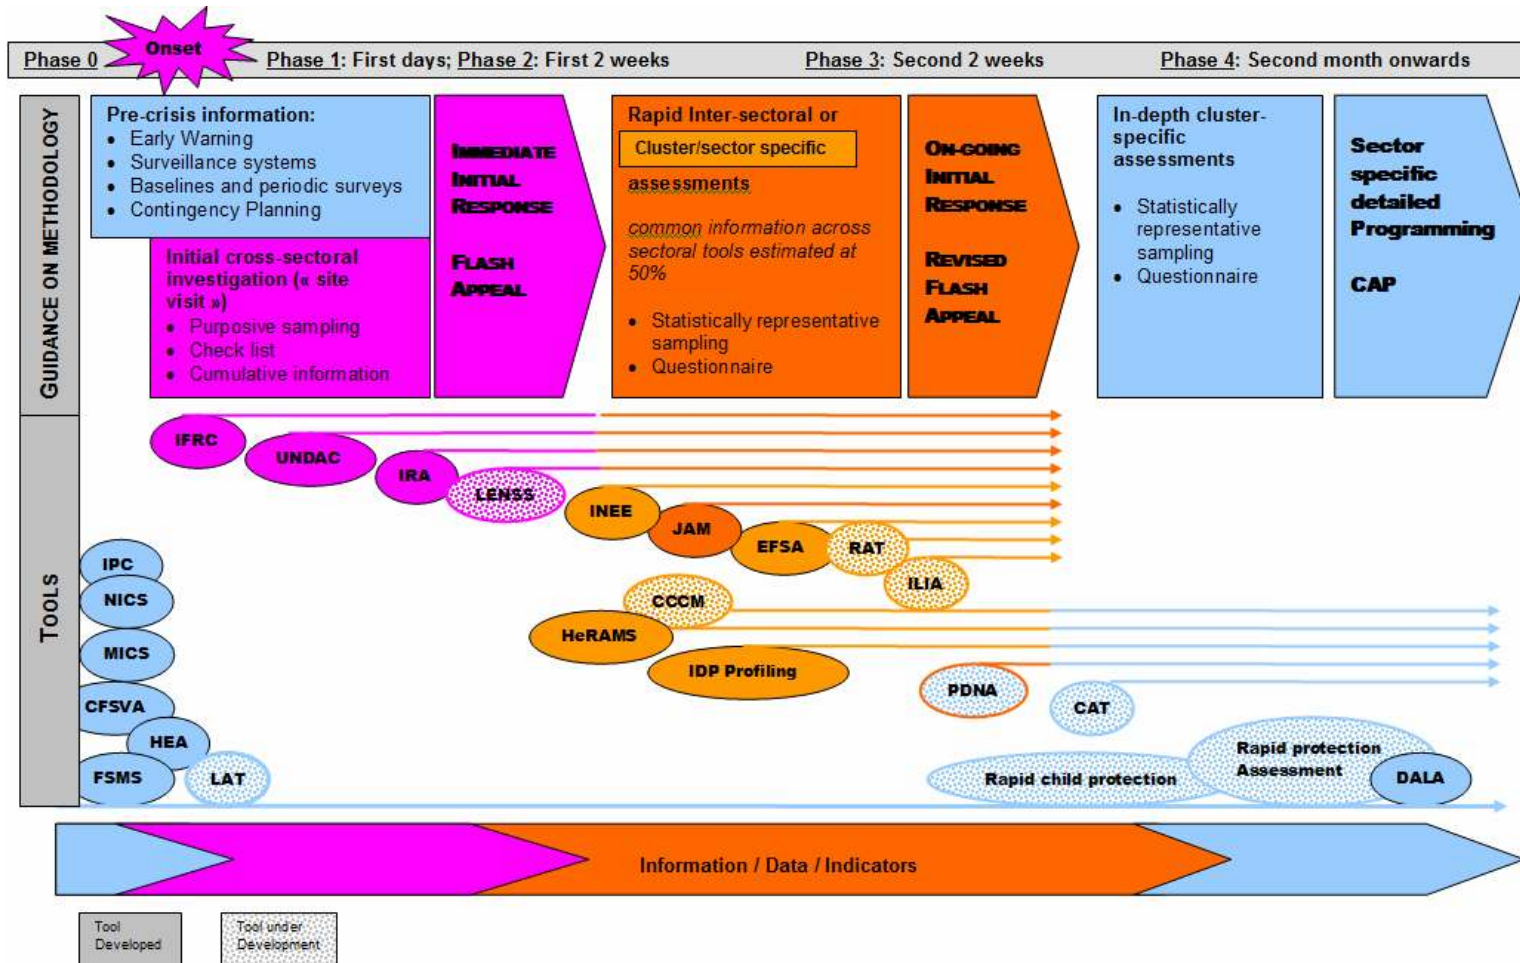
Phase 0 Onset Phase 1: First days; Phase 2: First 2 weeks Phase 3: Second 2 weeks Phase 4: Second month onwards

GUIDANCE ON METHODOLOGY

Pre-crisis information:
- Early Warning
- Surveillance systems
- Baselines and periodic surveys
- Contingency Planning

Initial cross-sectoral investigation (« site visit »)
- Purposive sampling
- Check list
- Cumulative information

IMMEDIATE INITIAL RESPONSE

FLASH APPEAL

Rapid Inter-sectoral or Cluster/sector specific assessments

common information across sectoral tools estimated at 50%

- Statistically representative sampling
- Questionnaire

ON-GOING INITIAL RESPONSE

REVISED FLASH APPEAL

In-depth cluster-specific assessments

- Statistically representative sampling
- Questionnaire

Sector specific detailed Programming

CAP

TOOLS

IFRC UNDAC IRA LENSS INEE JAM EFSA RAT ILIA CCCM HeRAMS IDP Profiling PDNA CAT IPC NICS MICS CFSVA HEA FSMS LAT Rapid child protection Rapid protection Assessment DALA

Information / Data / Indicators

Tool Developed

Tool under Development